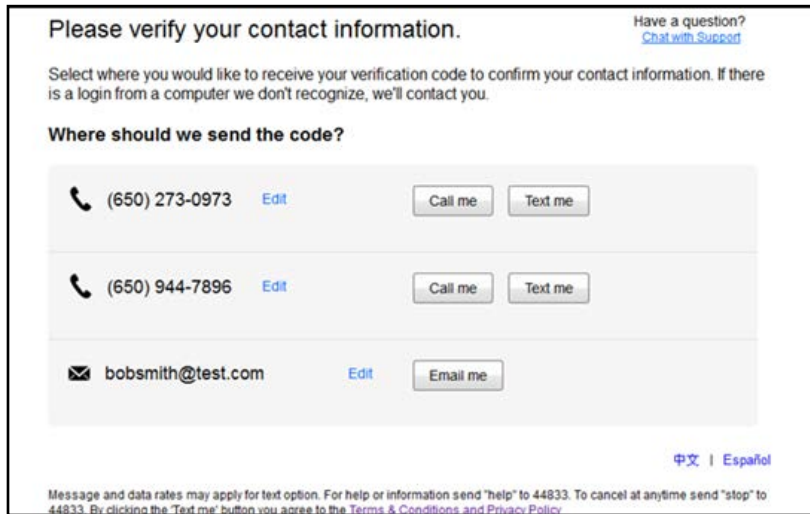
Please verify your contact information.

Have a question?
Chat with Support

Select where you would like to receive your verification code to confirm your contact information. If there is a login from a computer we don't recognize, we'll contact you.

Where should we send the code?

(650) 273-0973 Edit Call me Text me

(650) 944-7896 Edit Call me Text me

bobsmith@test.com Edit Email me

中文 | Español

Message and data rates may apply for text option. For help or information send "help" to 44833. To cancel at anytime send "stop" to 44833. By clicking the 'Text me' button you agree to the Terms & Conditions and Privacy Policy